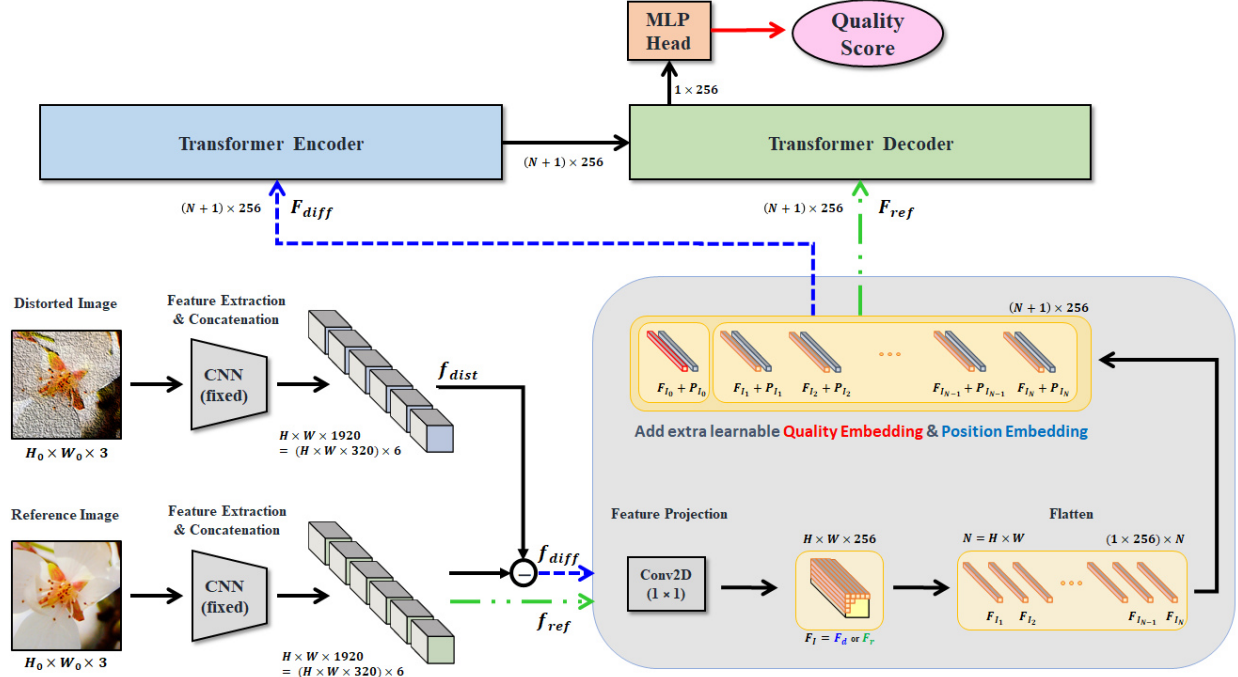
MLP Head

Quality Score

$1 \times 256$

Transformer Encoder

$(N+1) \times 256$

Transformer Decoder

$(N+1) \times 256$ $F_{diff}$

$(N+1) \times 256$ $F_{ref}$

Distorted Image

$H_0 \times W_0 \times 3$

Feature Extraction & Concatenation

CNN (fixed)

$H \times W \times 1920$
$= (H \times W \times 320) \times 6$

$f_{dist}$

$(N+1) \times 256$

$F_{I_0} + P_{I_0}$ $F_{I_1} + P_{I_1}$ $F_{I_2} + P_{I_2}$ $F_{I_{N-1}} + P_{I_{N-1}}$ $F_{I_N} + P_{I_N}$

Add extra learnable Quality Embedding & Position Embedding

Reference Image

$H_0 \times W_0 \times 3$

Feature Extraction & Concatenation

CNN (fixed)

$H \times W \times 1920$
$= (H \times W \times 320) \times 6$

$f_{diff}$

$f_{ref}$

Feature Projection

Conv2D $(1 \times 1)$

$H \times W \times 256$

$F_I = F_d$ or $F_r$

Flatten

$N = H \times W$

$(1 \times 256) \times N$

$F_{I_1}$ $F_{I_2}$ $F_{I_{N-1}}$ $F_{I_N}$